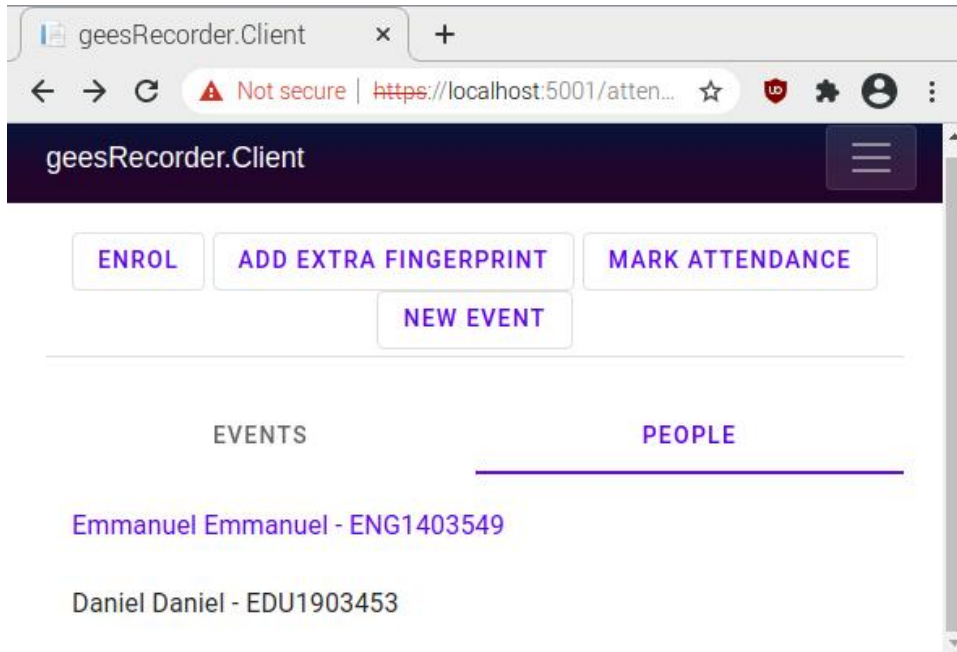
geesRecorder.Client ×
+
Not secure | https://localhost:5001/atten...

geesRecorder.Client

ENROL
ADD EXTRA FINGERPRINT
MARK ATTENDANCE
NEW EVENT

EVENTS
PEOPLE

Emmanuel Emmanuel - ENG1403549

Daniel Daniel - EDU1903453